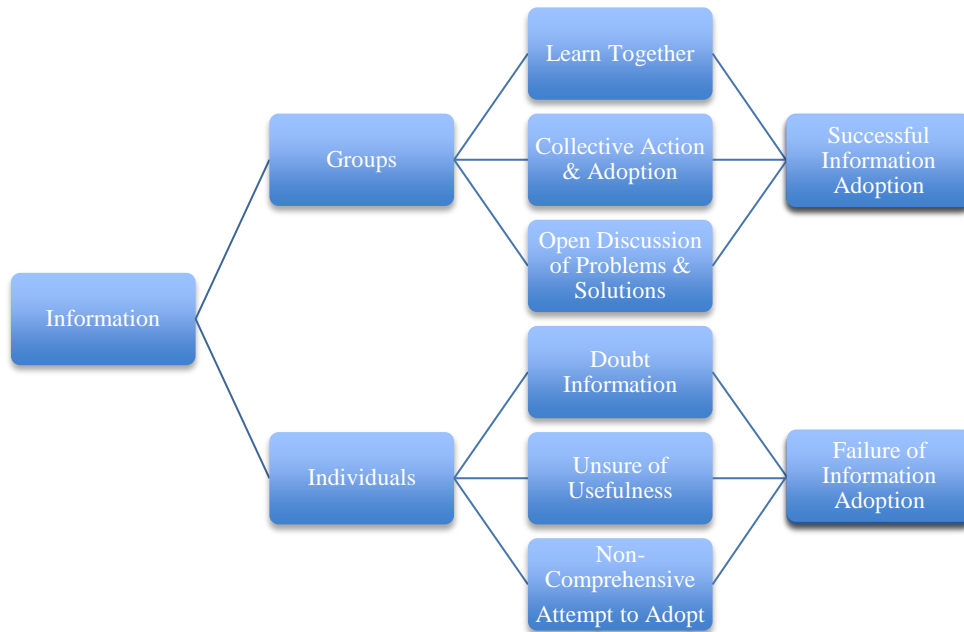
Information

Groups

Learn Together

Collective Action & Adoption

Open Discussion of Problems & Solutions

Successful Information Adoption

Individuals

Doubt Information

Unsure of Usefulness

Non-Comprehensive Attempt to Adopt

Failure of Information Adoption